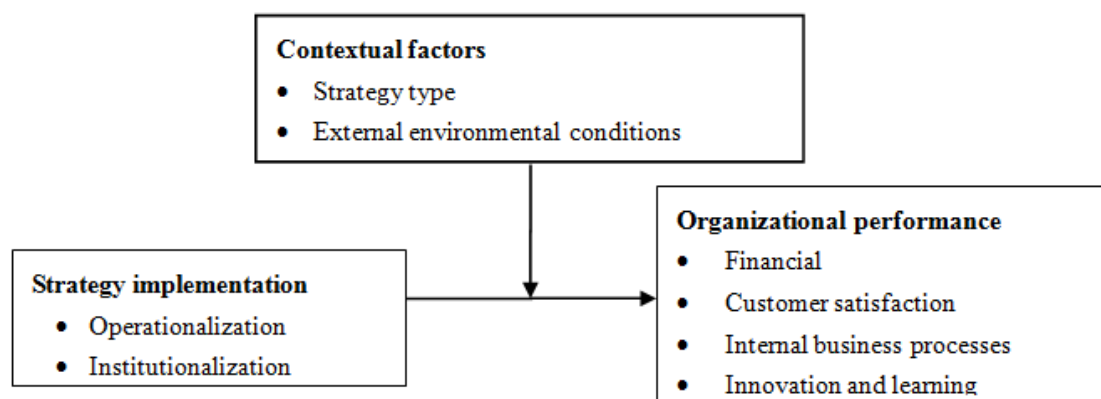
**Contextual factors**
- Strategy type
- External environmental conditions

**Strategy implementation**
- Operationalization
- Institutionalization

**Organizational performance**
- Financial
- Customer satisfaction
- Internal business processes
- Innovation and learning